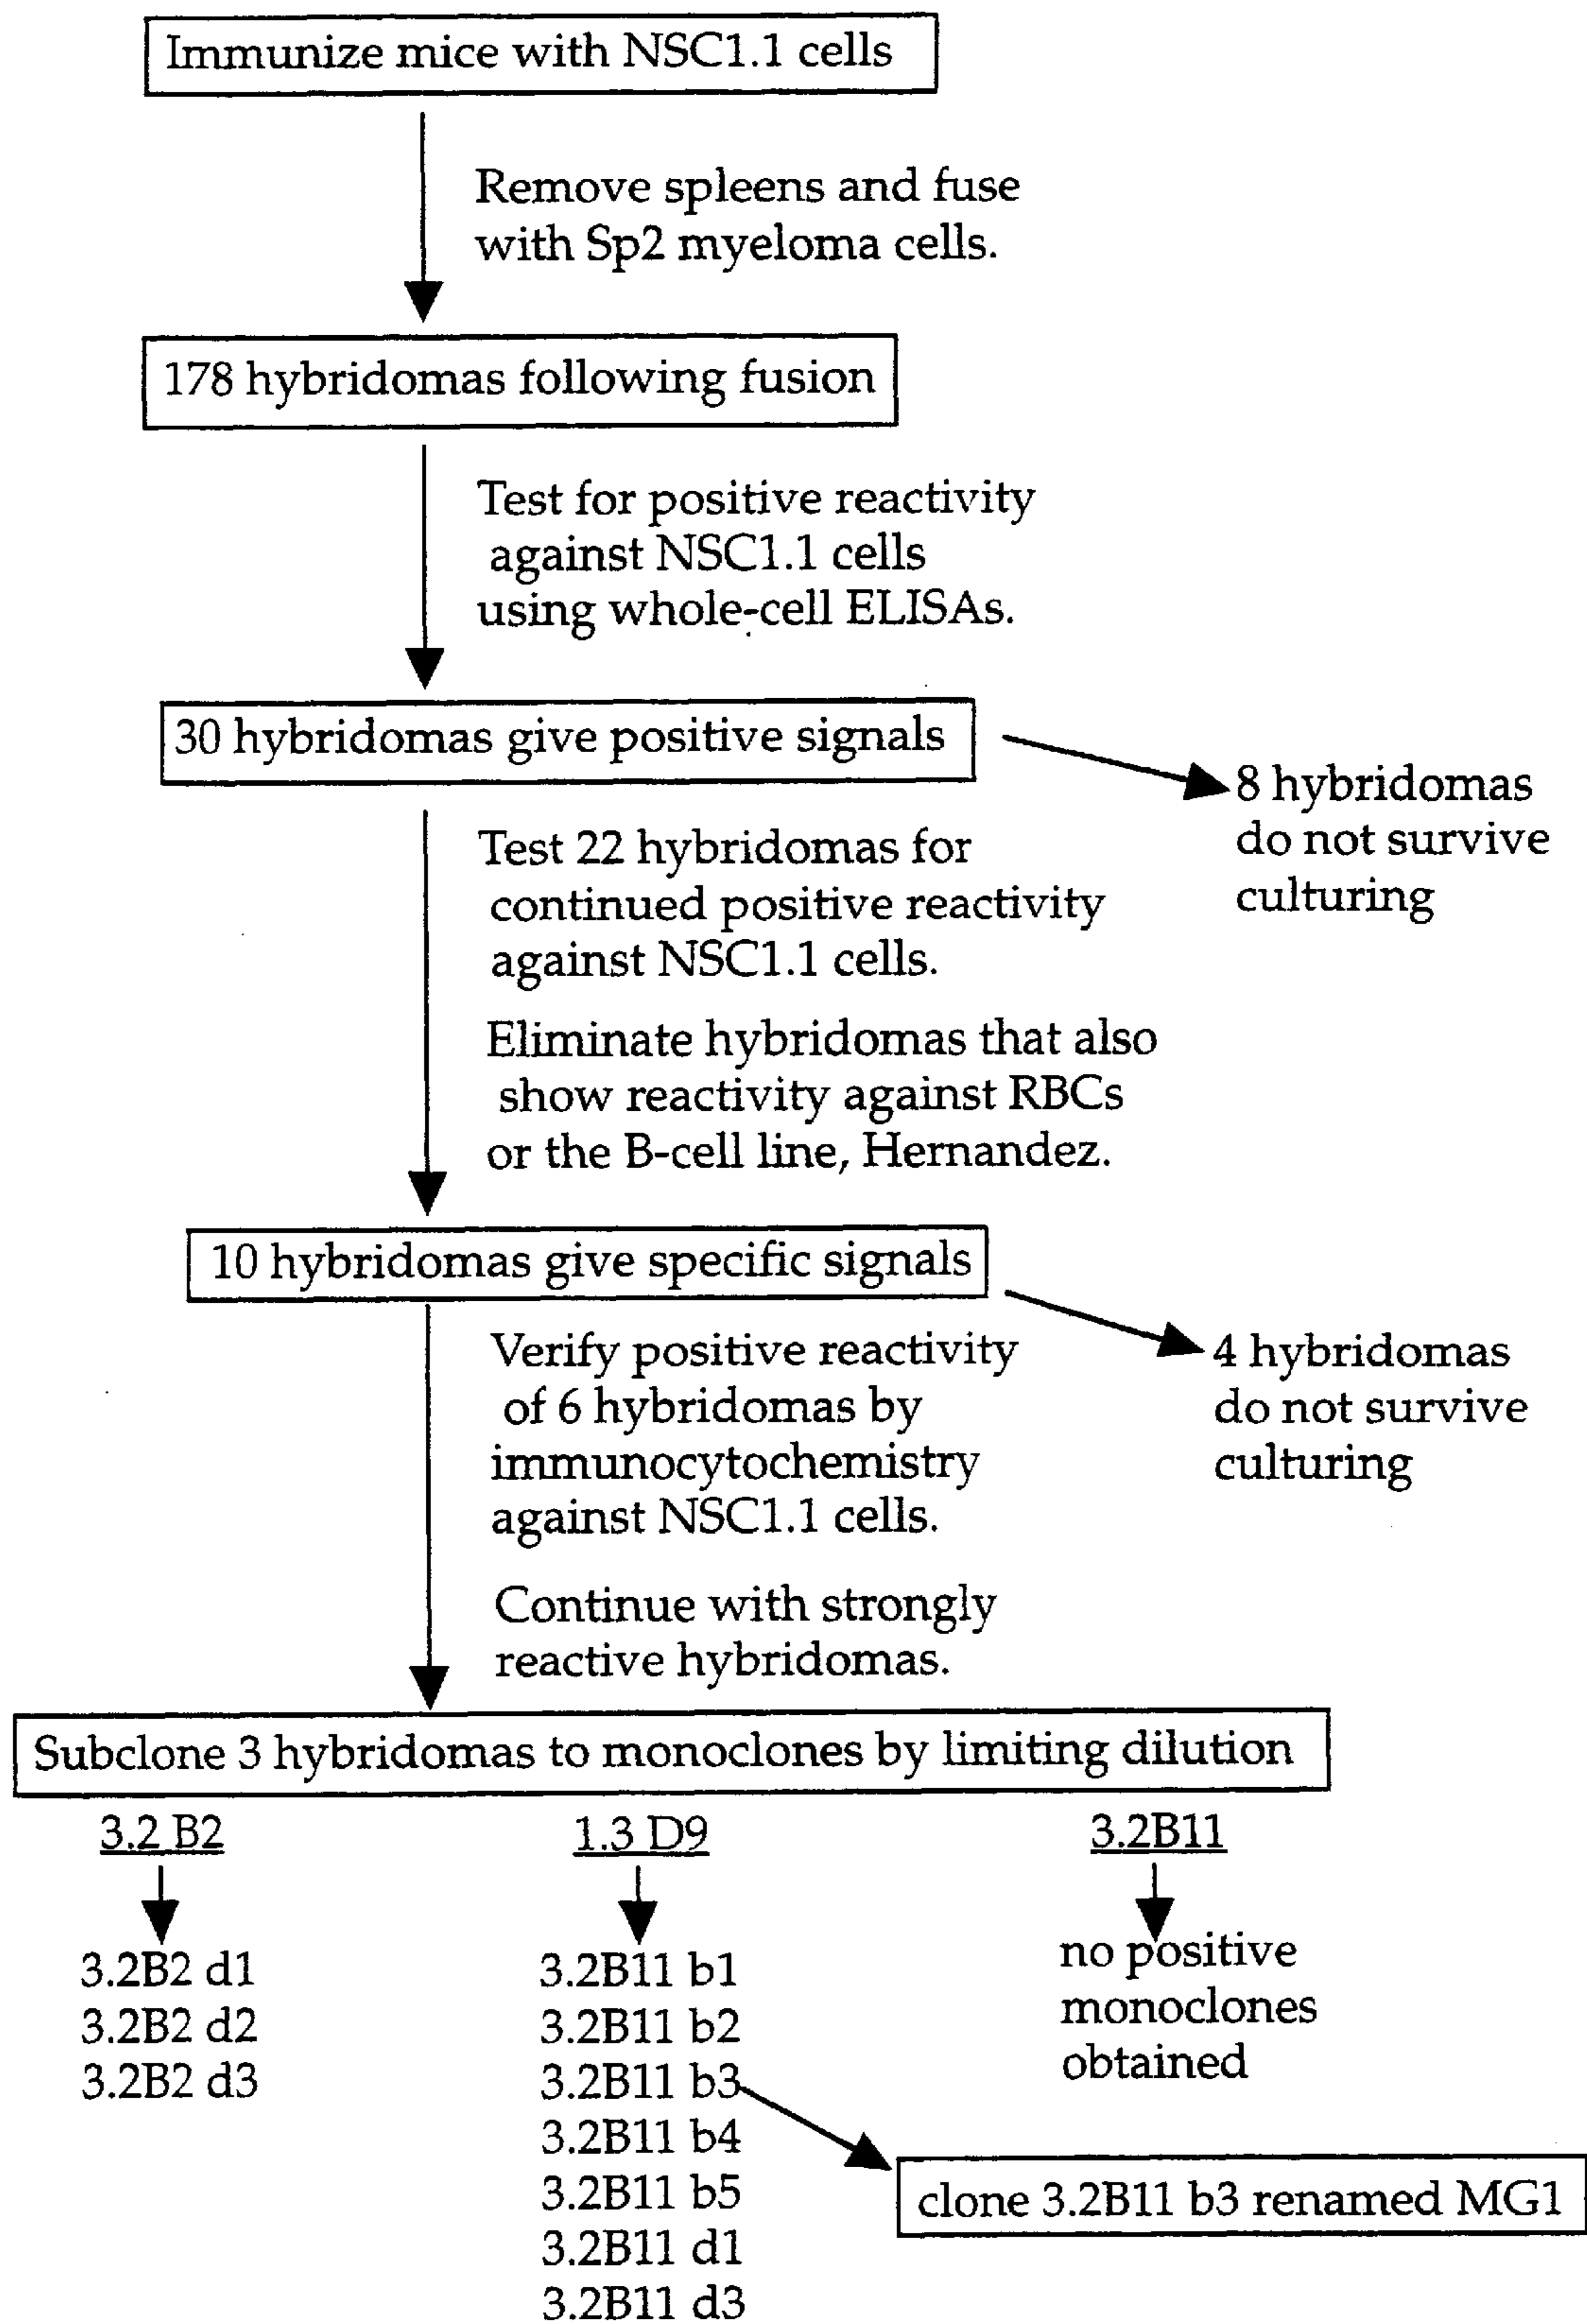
Immunize mice with NSC1.1 cells

Remove spleens and fuse with Sp2 myeloma cells.

178 hybridomas following fusion

Test for positive reactivity against NSC1.1 cells using whole-cell ELISAs.

30 hybridomas give positive signals

8 hybridomas do not survive culturing

Test 22 hybridomas for continued positive reactivity against NSC1.1 cells.

Eliminate hybridomas that also show reactivity against RBCs or the B-cell line, Hernandez.

10 hybridomas give specific signals

4 hybridomas do not survive culturing

Verify positive reactivity of 6 hybridomas by immunocytochemistry against NSC1.1 cells.

Continue with strongly reactive hybridomas.

Subclone 3 hybridomas to monoclones by limiting dilution

3.2 B2

3.2B2 d1
3.2B2 d2
3.2B2 d3

1.3 D9

3.2B11 b1
3.2B11 b2
3.2B11 b3
3.2B11 b4
3.2B11 b5
3.2B11 d1
3.2B11 d3

clone 3.2B11 b3 renamed MG1

3.2B11

no positive monoclones obtained